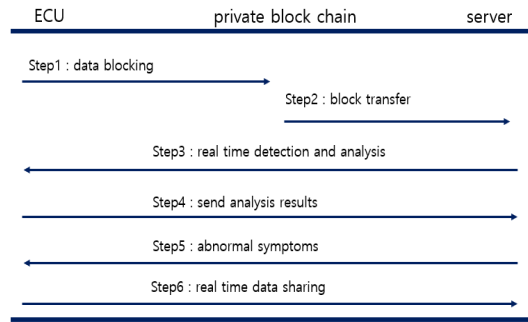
ECU

private block chain

server

Step1 : data blocking

Step2 : block transfer

Step3 : real time detection and analysis

Step4 : send analysis results

Step5 : abnormal symptoms

Step6 : real time data sharing